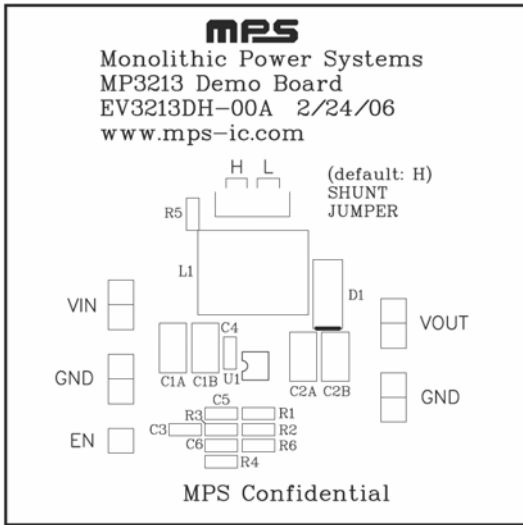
MPS
Monolithic Power Systems
MP3213 Demo Board
EV3213DH-00A 2/24/06
www.mps-ic.com

H L

(default: H)
SHUNT
JUMPER

R5
L1
D1
VIN
VOUT
C4
GND
C1A C1B U1
C2A C2B
GND
C5
R3 R1
C3 R2
C6 R6
EN
R4

MPS Confidential